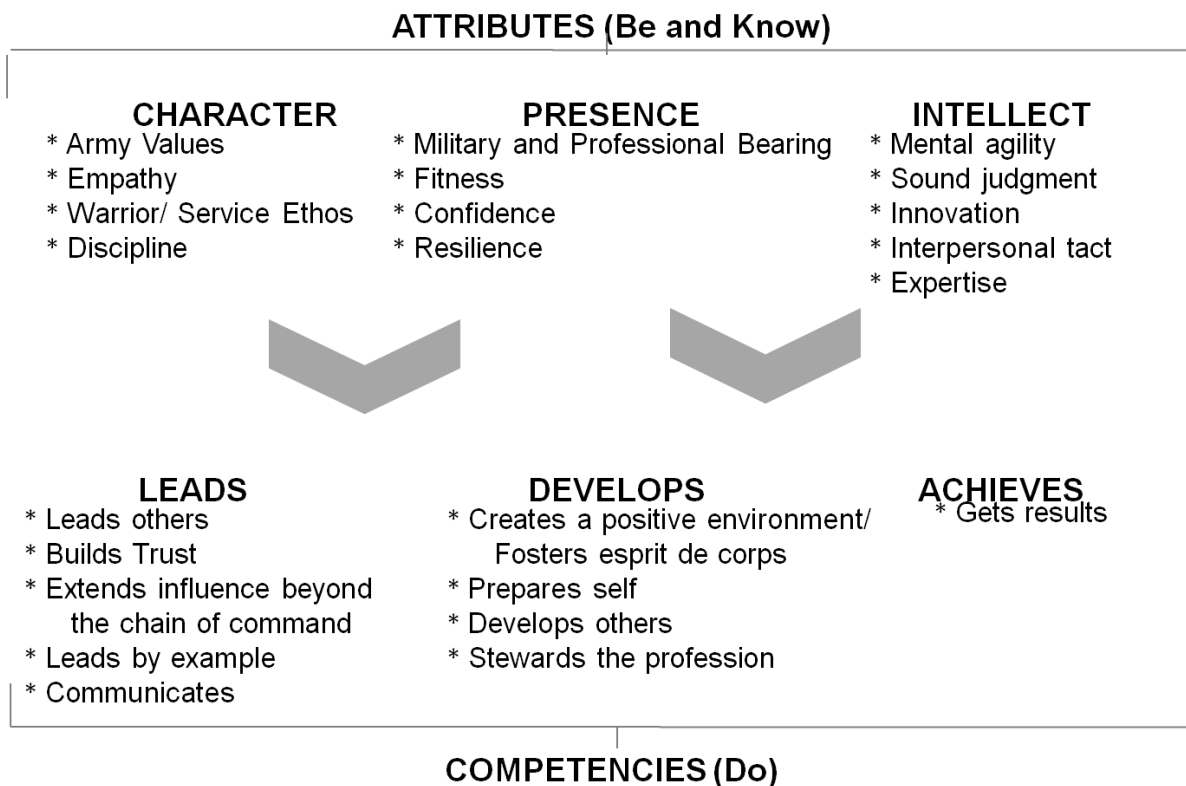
ATTRIBUTES (Be and Know)

CHARACTER
* Army Values
* Empathy
* Warrior/ Service Ethos
* Discipline

PRESENCE
* Military and Professional Bearing
* Fitness
* Confidence
* Resilience

INTELLECT
* Mental agility
* Sound judgment
* Innovation
* Interpersonal tact
* Expertise

LEADS
* Leads others
* Builds Trust
* Extends influence beyond the chain of command
* Leads by example
* Communicates

DEVELOPS
* Creates a positive environment/ Fosters esprit de corps
* Prepares self
* Develops others
* Stewards the profession

ACHIEVES
* Gets results

COMPETENCIES (Do)